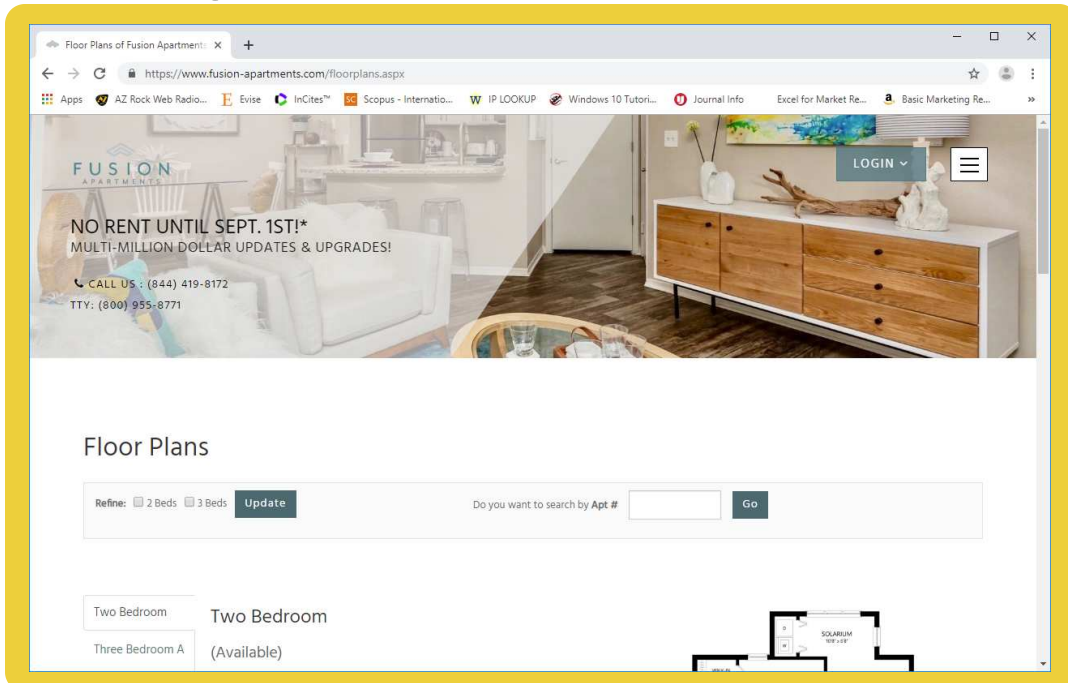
Floor Plans of Fusion Apartments ×  +

https://www.fusion-apartments.com/floorplans.aspx

Apps  AZ Rock Web Radio...  Evise  InCites™  Scopus - Internatio...  IP LOOKUP  Windows 10 Tutori...  Journal Info  Excel for Market Re...  Basic Marketing Re...  »

FUSION
APARTMENTS

LOGIN

NO RENT UNTIL SEPT. 1ST!*
MULTI-MILLION DOLLAR UPDATES & UPGRADES!

CALL US : (844) 419-8172
TTY: (800) 955-8771

Floor Plans

Refine: 2 Beds 3 Beds Update

Do you want to search by Apt # Go

Two Bedroom
Three Bedroom A

Two Bedroom
(Available)

SOLARIUM